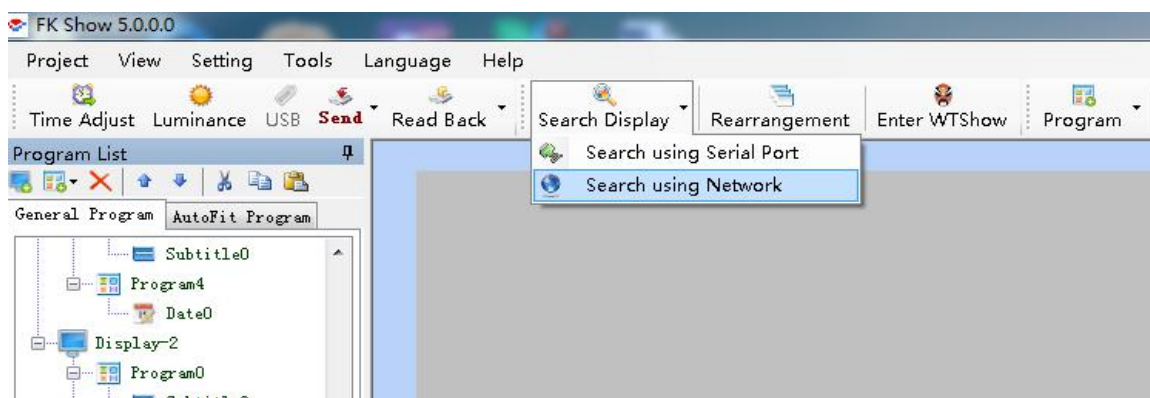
FK Show 5.0.0.0

Project View Setting Tools Language Help

Time Adjust Luminance USB Send Read Back Search Display Rearrangement Enter WTShow Program

Search using Serial Port
Search using Network

Program List

General Program AutoFit Program

Subtitle0
Program4
Date0
Display-2
Program0
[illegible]